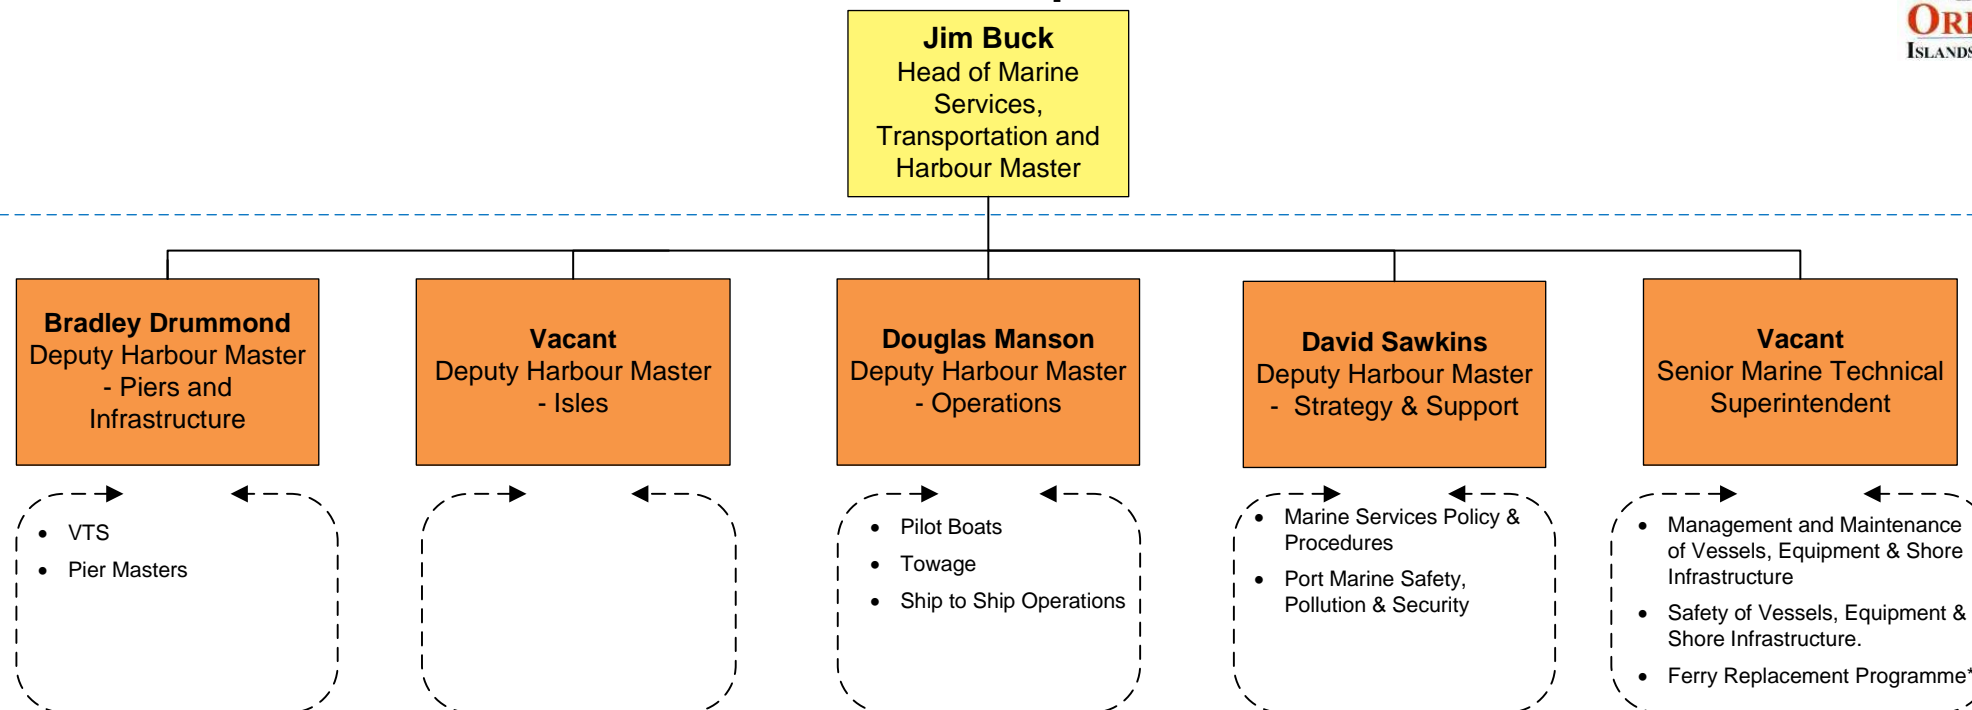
ORI
ISLANDS

Jim Buck
Head of Marine Services, Transportation and Harbour Master

Bradley Drummond
Deputy Harbour Master - Piers and Infrastructure

Vacant
Deputy Harbour Master - Isles

Douglas Manson
Deputy Harbour Master - Operations

David Sawkins
Deputy Harbour Master - Strategy & Support

Vacant
Senior Marine Technical Superintendent

- VTS
- Pier Masters

- Pilot Boats
- Towage
- Ship to Ship Operations

- Marine Services Policy & Procedures
- Port Marine Safety, Pollution & Security

- Management and Maintenance of Vessels, Equipment & Shore Infrastructure
- Safety of Vessels, Equipment & Shore Infrastructure.
- Ferry Replacement Programme*